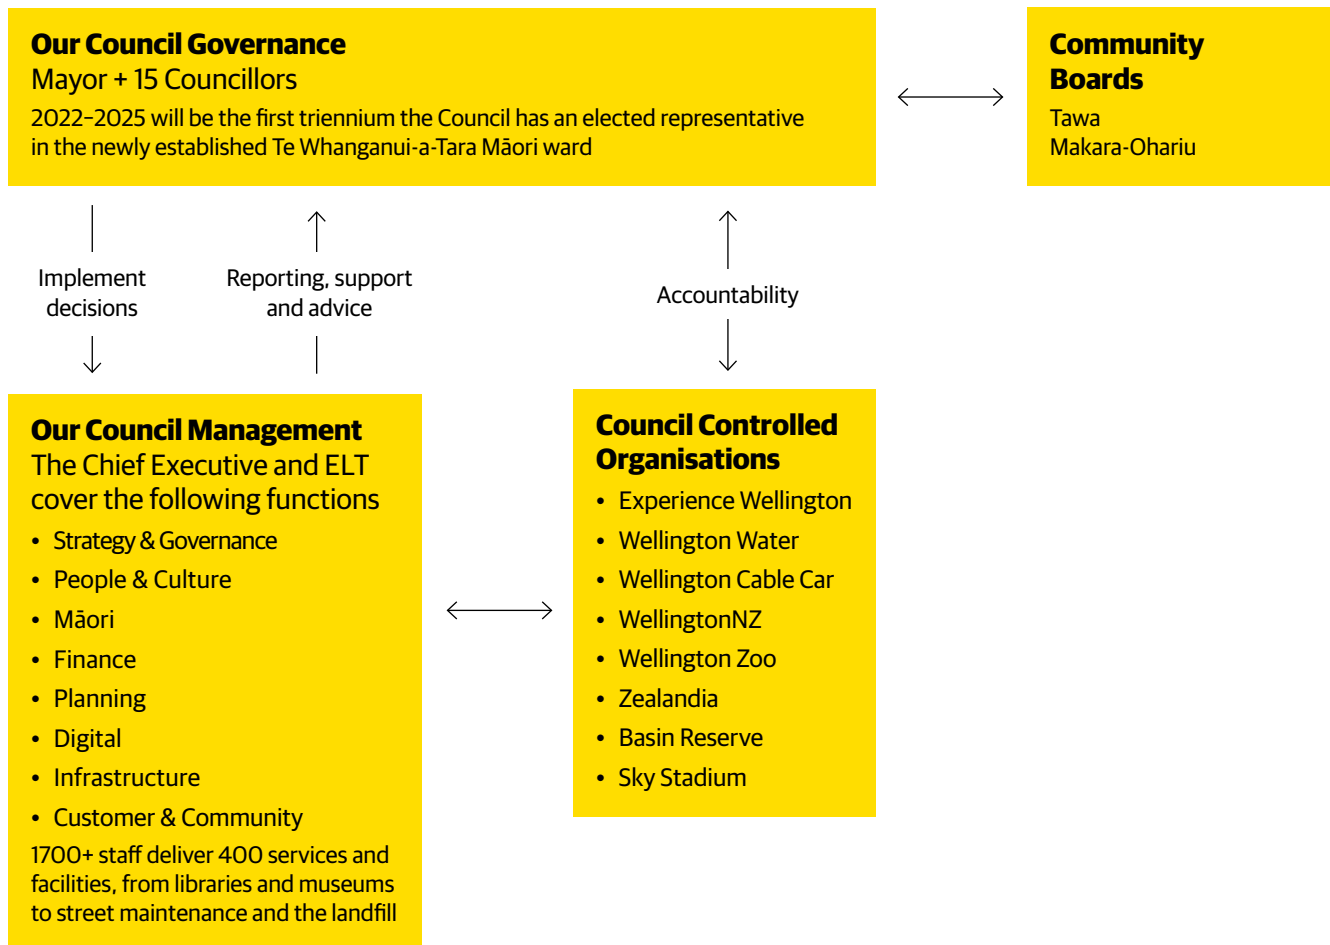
**Our Council Governance**
Mayor + 15 Councillors
2022–2025 will be the first triennium the Council has an elected representative in the newly established Te Whanganui-a-Tara Māori ward

**Community Boards**
Tawa
Makara-Ohariu

Implement decisions

Reporting, support and advice

Accountability

**Our Council Management**
The Chief Executive and ELT cover the following functions
- Strategy & Governance
- People & Culture
- Māori
- Finance
- Planning
- Digital
- Infrastructure
- Customer & Community

1700+ staff deliver 400 services and facilities, from libraries and museums to street maintenance and the landfill

**Council Controlled Organisations**
- Experience Wellington
- Wellington Water
- Wellington Cable Car
- WellingtonNZ
- Wellington Zoo
- Zealandia
- Basin Reserve
- Sky Stadium